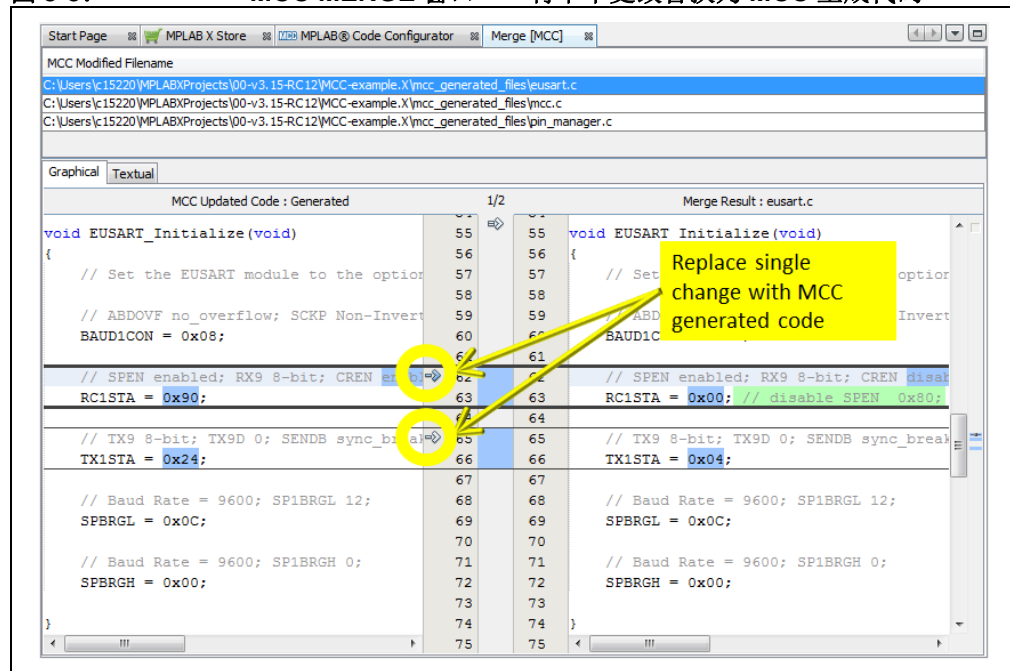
Start Page | MPLAB X Store | MPLAB® Code Configurator | Merge [MCC]

MCC Modified Filename

C:\Users\c15220\MPLABXProjects\00-v3.15-RC12\MCC-example.X\mcc_generated_files\eusart.c
C:\Users\c15220\MPLABXProjects\00-v3.15-RC12\MCC-example.X\mcc_generated_files\mcc.c
C:\Users\c15220\MPLABXProjects\00-v3.15-RC12\MCC-example.X\mcc_generated_files\pin_manager.c

Graphical | Textual

MCC Updated Code : Generated | 1/2 | Merge Result : eusart.c

| MCC Updated Code | Line | Line | Merge Result |
|---|---|---|---|
| void EUSART_Initialize(void) | 55 | 55 | void EUSART_Initialize(void) |
| { | 56 | 56 | { |
| // Set the EUSART module to the option | 57 | 57 | // Set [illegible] option |
| | 58 | 58 | |
| // ABDOVF no_overflow; SCKP Non-Invert | 59 | 59 | // ABD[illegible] Invert |
| BAUD1CON = 0x08; | 60 | 60 | BAUD1C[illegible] |
| | 61 | 61 | |
| // SPEN enabled; RX9 8-bit; CREN en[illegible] | 62 | 62 | // SPEN enabled; RX9 8-bit; CREN disa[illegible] |
| RC1STA = 0x90; | 63 | 63 | RC1STA = 0x00; // disable SPEN 0x80; |
| | 64 | 64 | |
| // TX9 8-bit; TX9D 0; SENDB sync_br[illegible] | 65 | 65 | // TX9 8-bit; TX9D 0; SENDB sync_break |
| TX1STA = 0x24; | 66 | 66 | TX1STA = 0x04; |
| | 67 | 67 | |
| // Baud Rate = 9600; SP1BRGL 12; | 68 | 68 | // Baud Rate = 9600; SP1BRGL 12; |
| SPBRGL = 0x0C; | 69 | 69 | SPBRGL = 0x0C; |
| | 70 | 70 | |
| // Baud Rate = 9600; SP1BRGH 0; | 71 | 71 | // Baud Rate = 9600; SP1BRGH 0; |
| SPBRGH = 0x00; | 72 | 72 | SPBRGH = 0x00; |
| | 73 | 73 | |
| } | 74 | 74 | } |
| | 75 | 75 | |

Replace single change with MCC generated code